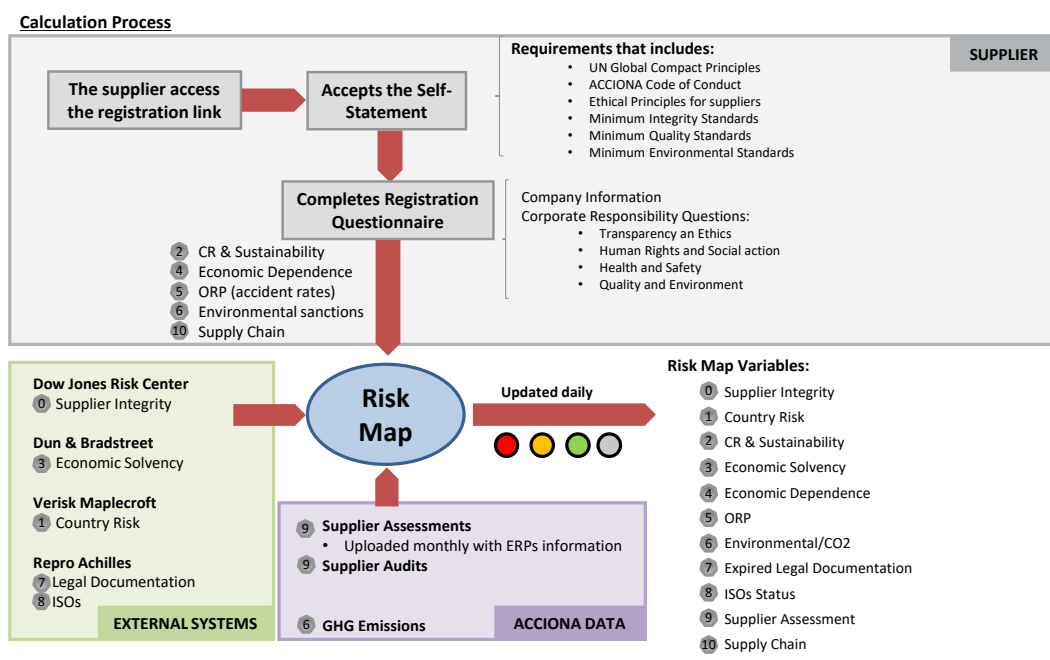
Calculation Process

SUPPLIER

The supplier access the registration link

Accepts the Self-Statement

Requirements that includes:
- UN Global Compact Principles
- ACCIONA Code of Conduct
- Ethical Principles for suppliers
- Minimum Integrity Standards
- Minimum Quality Standards
- Minimum Environmental Standards

Completes Registration Questionnaire

Company Information
Corporate Responsibility Questions:
- Transparency an Ethics
- Human Rights and Social action
- Health and Safety
- Quality and Environment

2 CR & Sustainability
4 Economic Dependence
5 ORP (accident rates)
6 Environmental sanctions
10 Supply Chain

Dow Jones Risk Center
0 Supplier Integrity

Dun & Bradstreet
3 Economic Solvency

Verisk Maplecroft
1 Country Risk

Repro Achilles
7 Legal Documentation
8 ISOs

EXTERNAL SYSTEMS

Risk Map

Updated daily

9 Supplier Assessments
- Uploaded monthly with ERPs information
9 Supplier Audits

6 GHG Emissions

ACCIONA DATA

Risk Map Variables:
0 Supplier Integrity
1 Country Risk
2 CR & Sustainability
3 Economic Solvency
4 Economic Dependence
5 ORP
6 Environmental/CO2
7 Expired Legal Documentation
8 ISOs Status
9 Supplier Assessment
10 Supply Chain